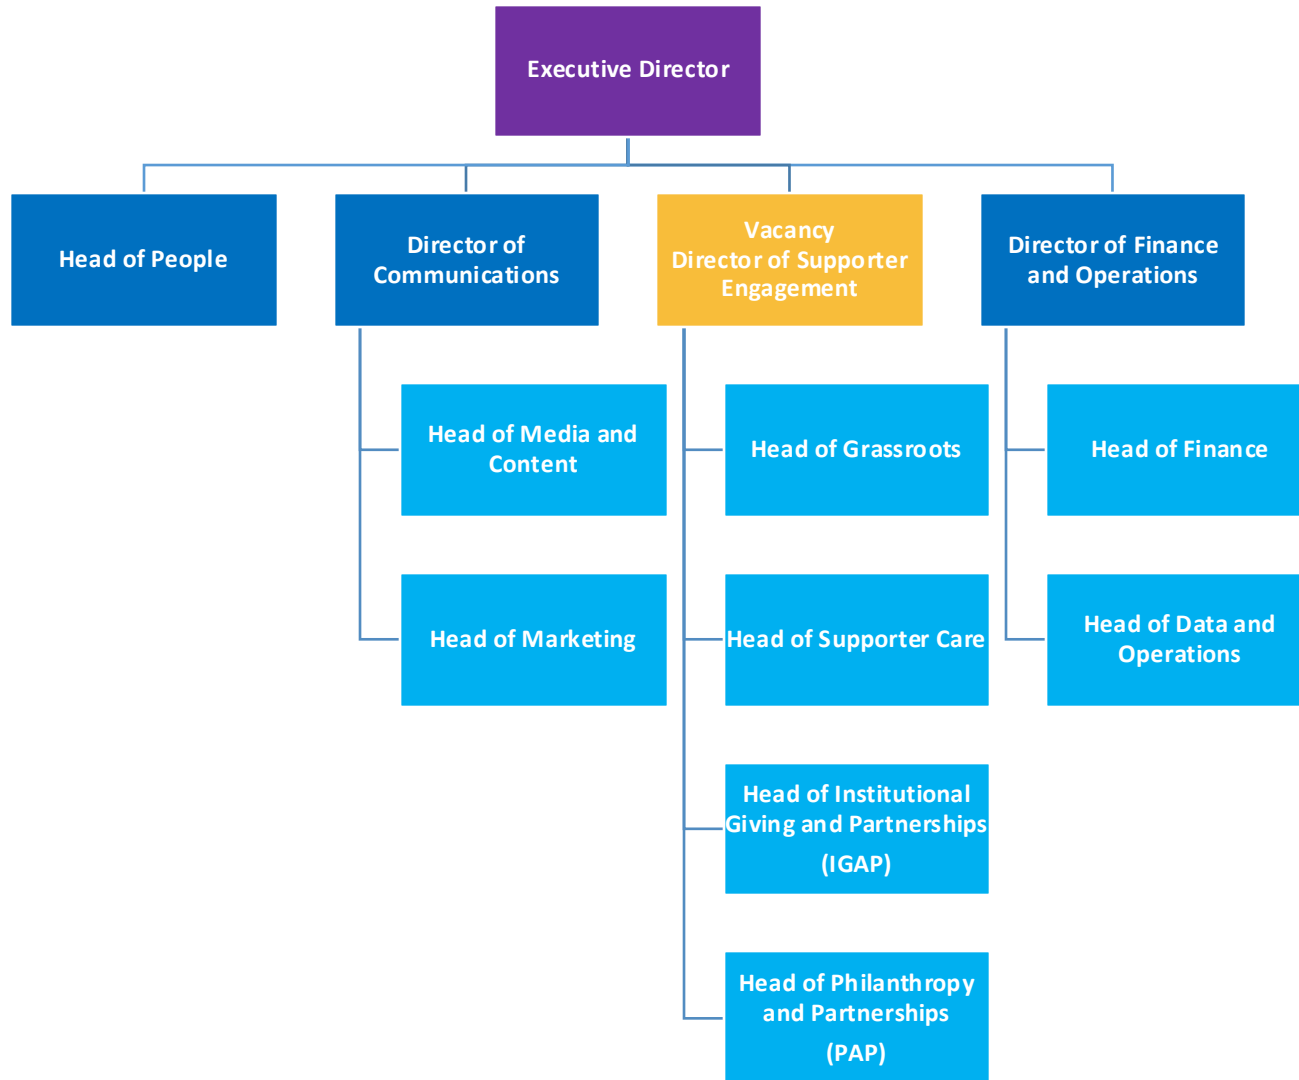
Executive Director

Head of People

Director of Communications

Vacancy
Director of Supporter Engagement

Director of Finance and Operations

Head of Media and Content

Head of Marketing

Head of Grassroots

Head of Supporter Care

Head of Institutional Giving and Partnerships (IGAP)

Head of Philanthropy and Partnerships (PAP)

Head of Finance

Head of Data and Operations